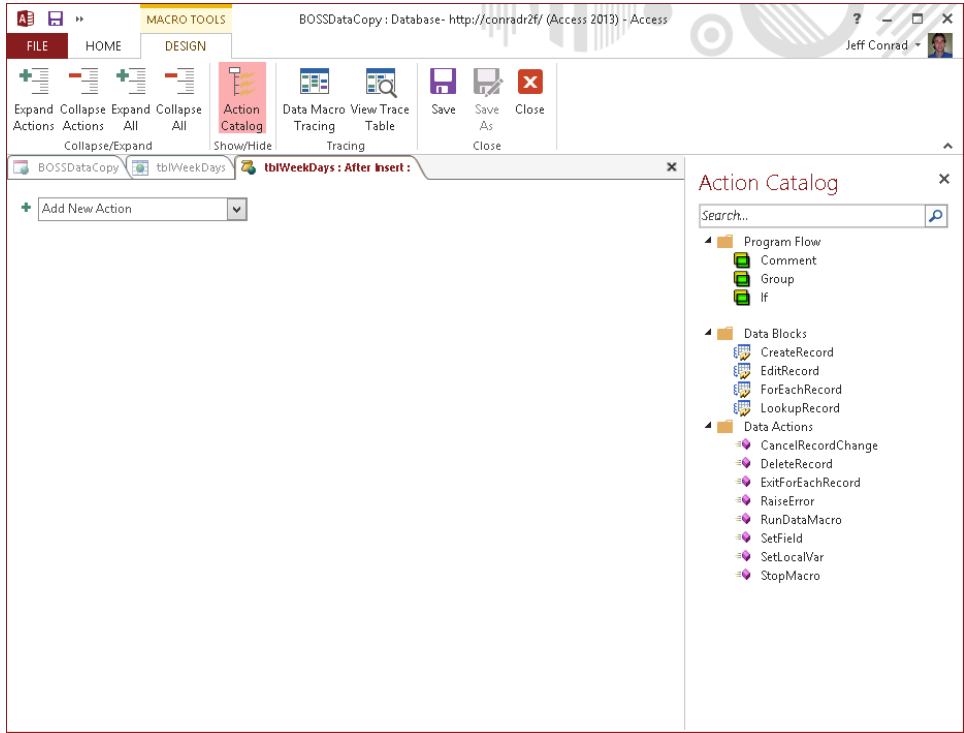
MACRO TOOLS

BOSSDataCopy : Database- http://conradr2f/ (Access 2013) - Access

? – □ ×

FILE HOME DESIGN

Jeff Conrad

Expand Actions
Collapse Actions
Expand All
Collapse All
Collapse/Expand

Action Catalog
Show/Hide

Data Macro Tracing
View Trace Table
Tracing

Save
Save As
Close
Close

BOSSDataCopy
tblWeekDays
tblWeekDays : After Insert :

Add New Action

Action Catalog

Search...

Program Flow
Comment
Group
If

Data Blocks
CreateRecord
EditRecord
ForEachRecord
LookupRecord

Data Actions
CancelRecordChange
DeleteRecord
ExitForEachRecord
RaiseError
RunDataMacro
SetField
SetLocalVar
StopMacro